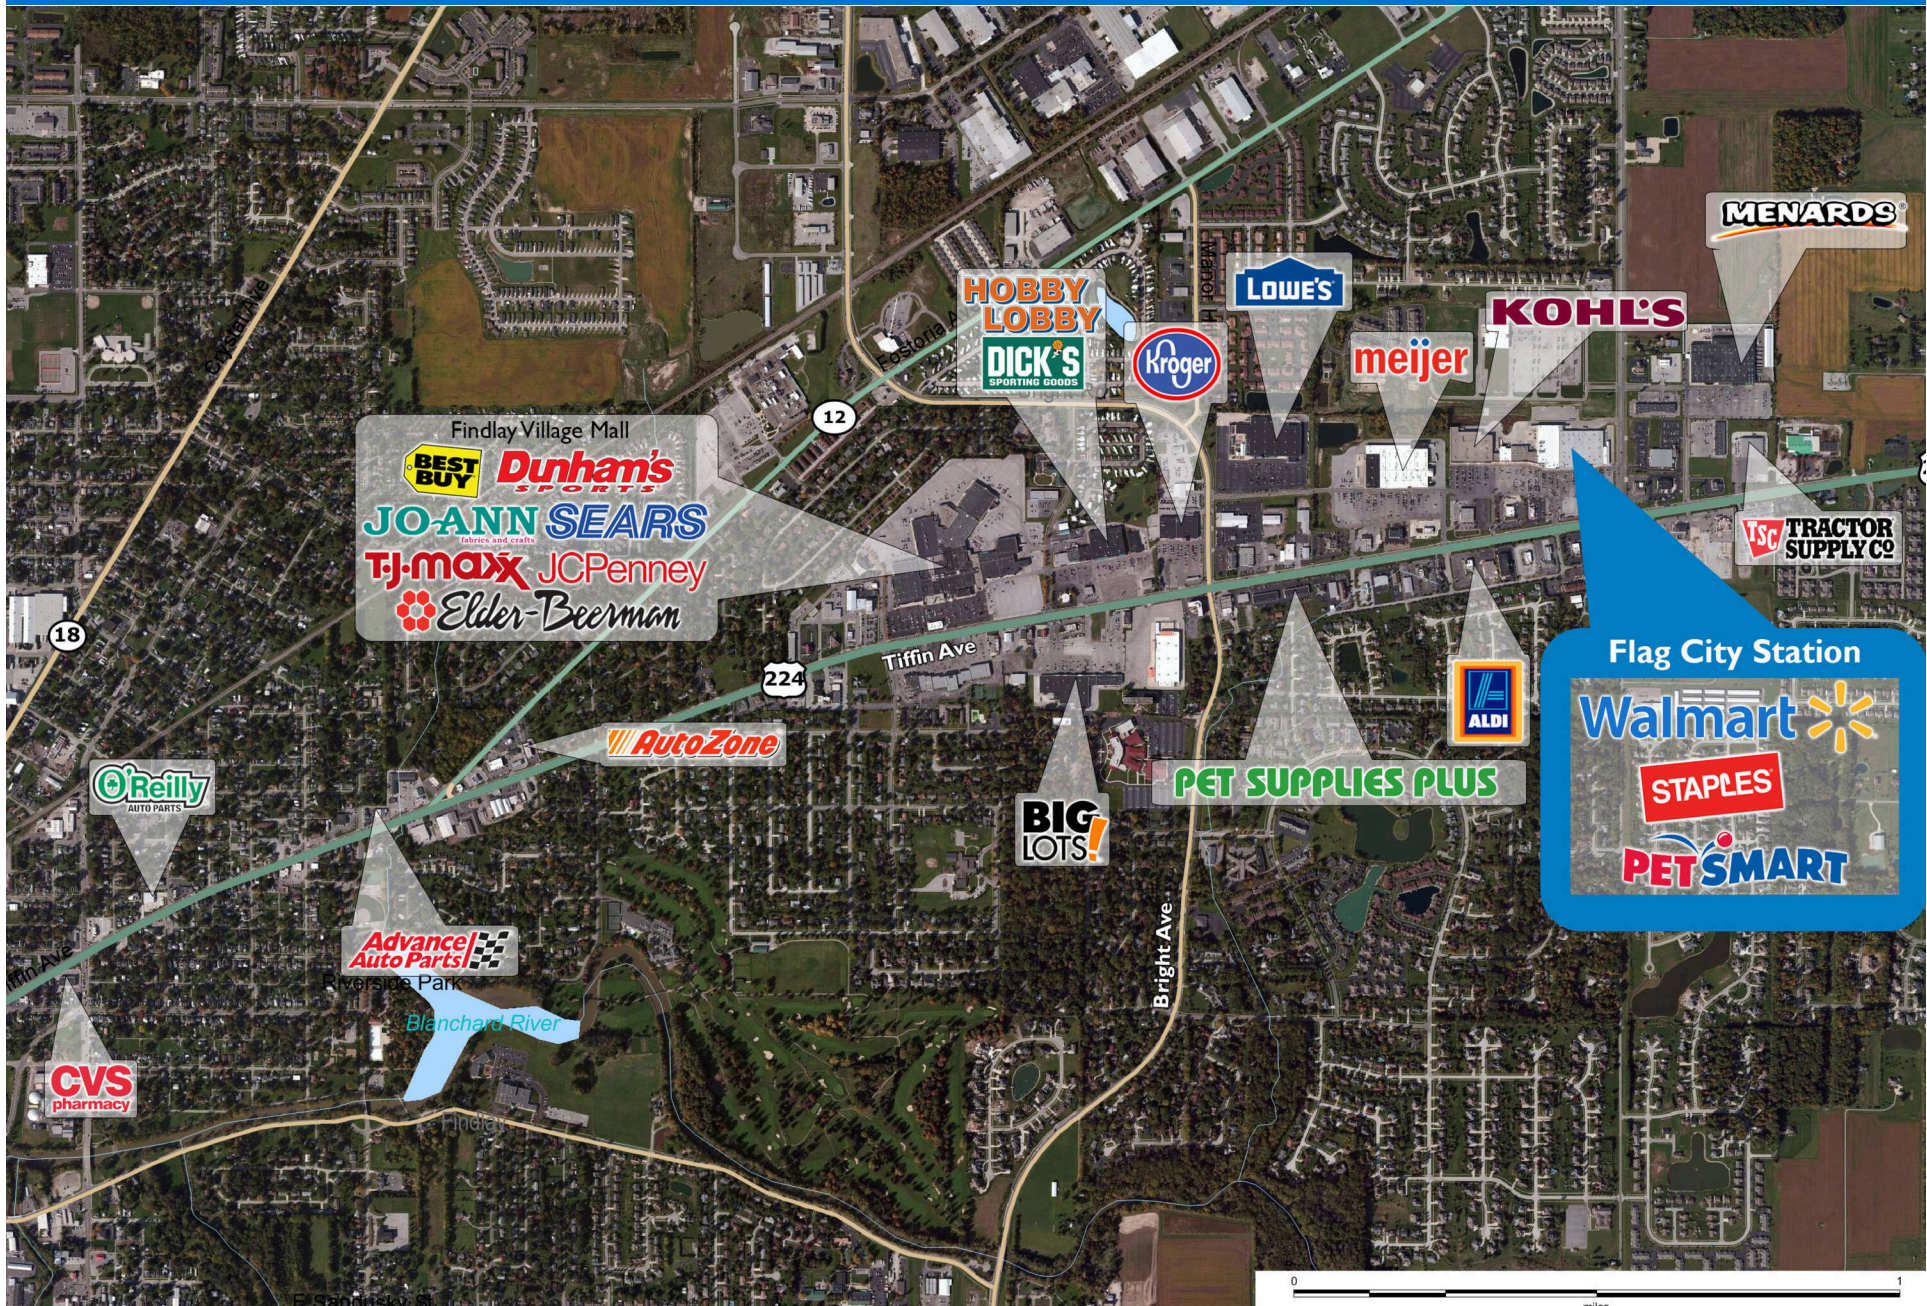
MENARDS

HOBBY LOBBY

DICK'S SPORTING GOODS

Kroger

LOWE'S

KOHL'S

meijer

Findlay Village Mall

BEST BUY

Dunham's SPORTS

JO-ANN fabrics and crafts

SEARS

TJ·MAXX

JCPenney

Elder-Beerman

12

Fostoria

TSC TRACTOR SUPPLY CO

Flag City Station

Walmart

STAPLES

PETSMART

ALDI

PET SUPPLIES PLUS

BIG LOTS!

Tiffin Ave

224

AutoZone

O'Reilly AUTO PARTS

18

Advance Auto Parts

Riverside Park

Blanchard River

CVS pharmacy

Tiffin Ave

Bright Ave

Findlay

E Sandusky St

0

1

miles